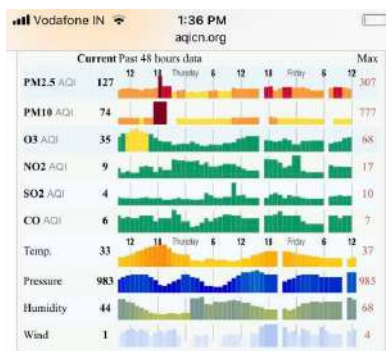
Vodafone IN 1:36 PM
aqicn.org

| | Current | Past 48 hours data | Max |
|---|---|---|---|
| PM2.5 AQI | 127 | 12 18 Thursday 6 12 18 Friday 6 12 | 307 |
| PM10 AQI | 74 | | 777 |
| O3 AQI | 35 | | 68 |
| NO2 AQI | 9 | | 17 |
| SO2 AQI | 4 | | 10 |
| CO AQI | 6 | | 7 |
| Temp. | 33 | 12 18 Thursday 6 12 18 Friday 6 12 | 37 |
| Pressure | 983 | | 985 |
| Humidity | 44 | | 68 |
| Wind | 1 | | 4 |